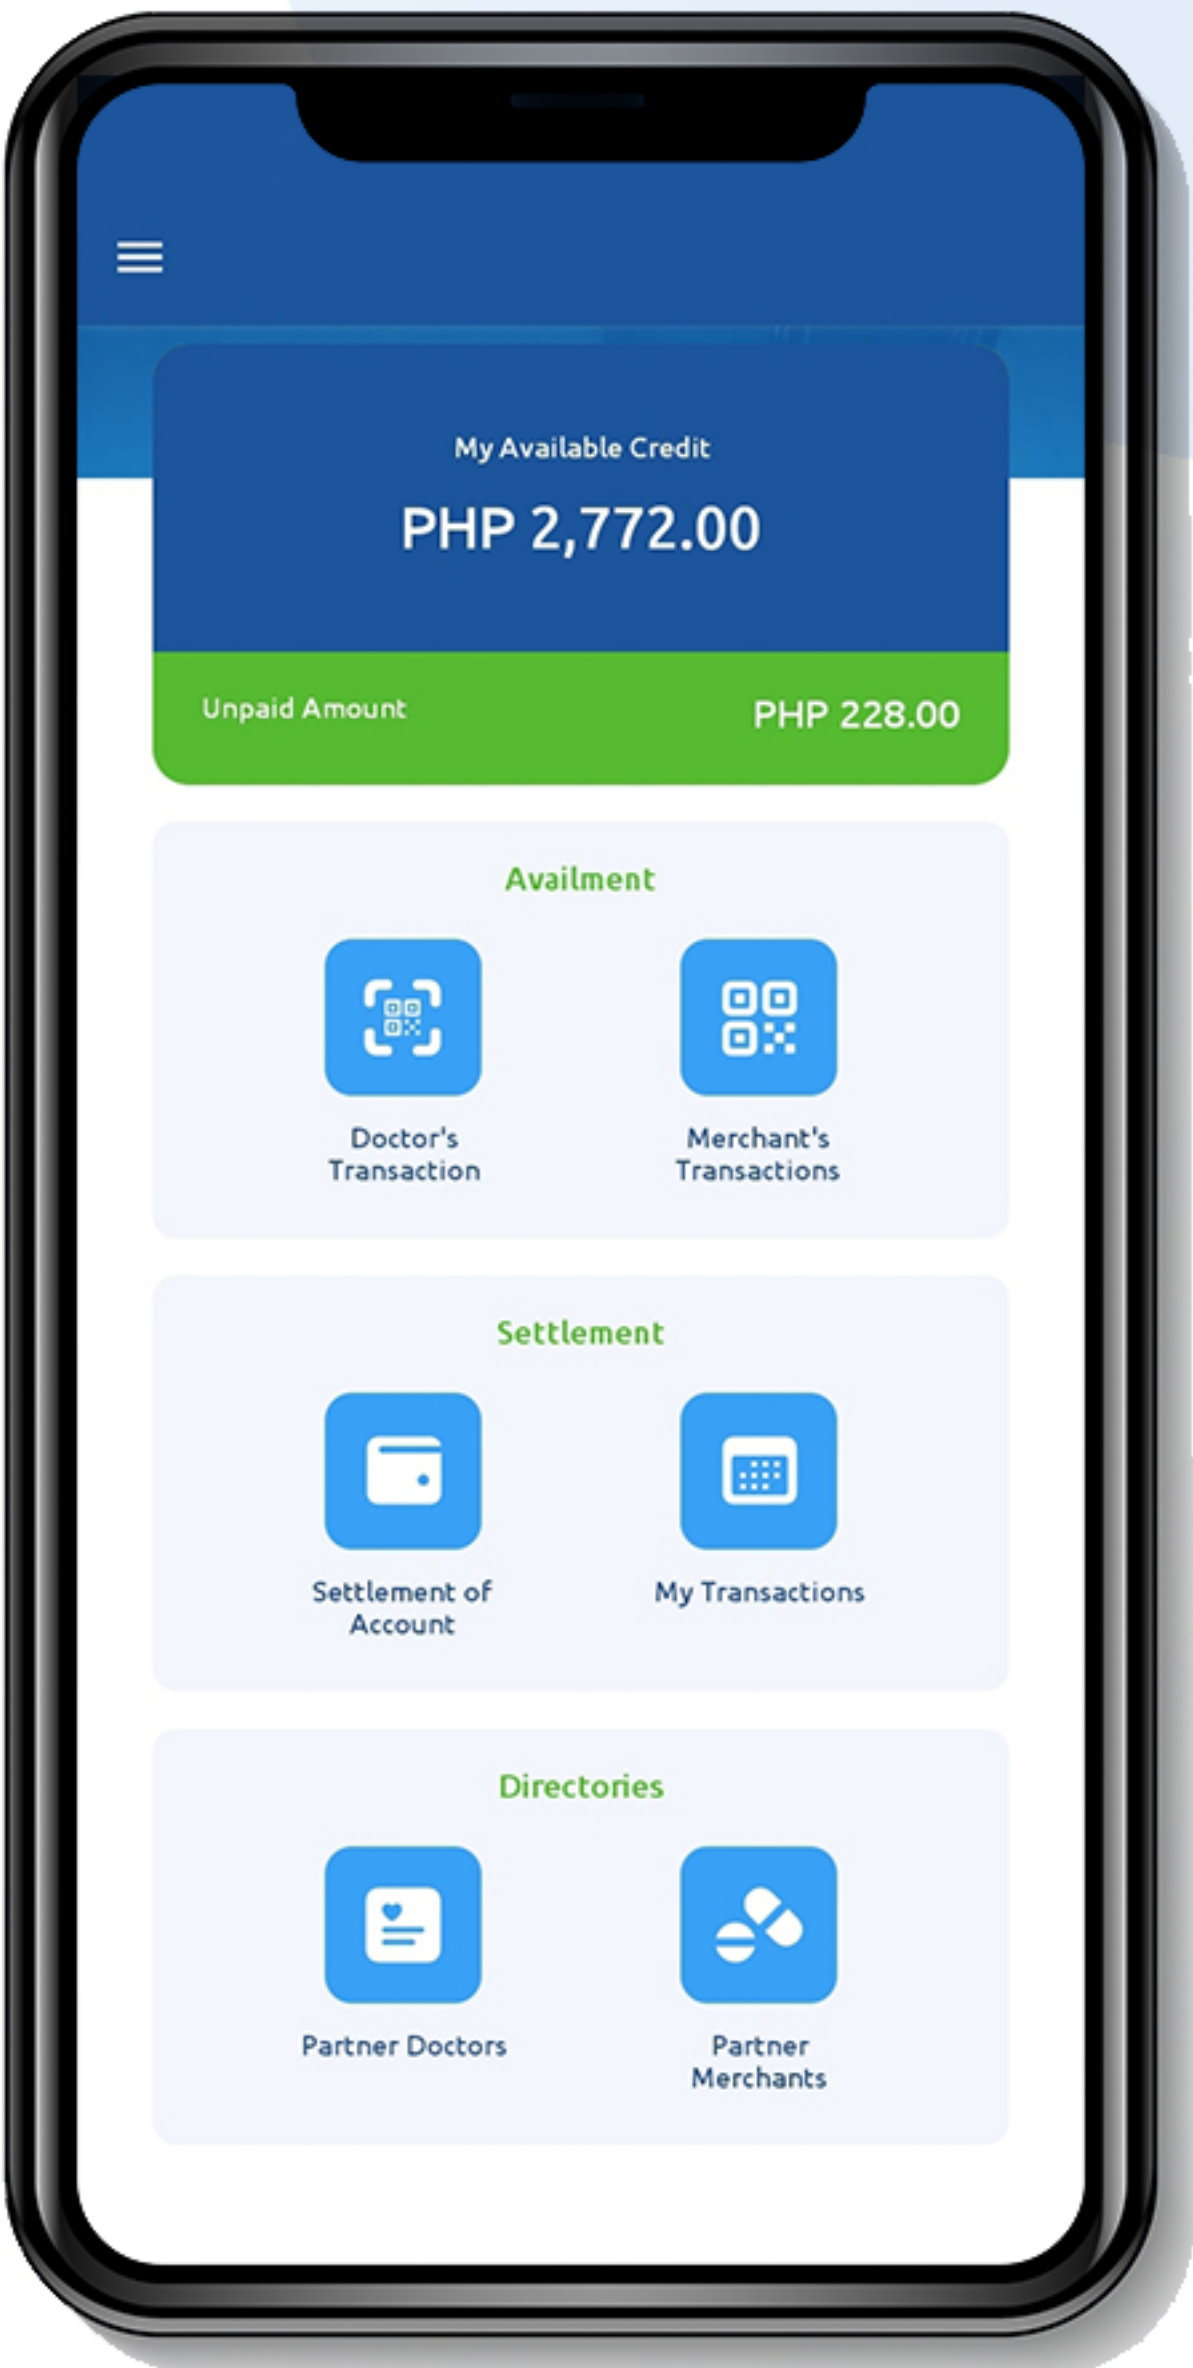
My Available Credit

PHP 2,772.00

Unpaid Amount

PHP 228.00

Availment

Doctor's Transaction

Merchant's Transactions

Settlement

Settlement of Account

My Transactions

Directories

Partner Doctors

Partner Merchants